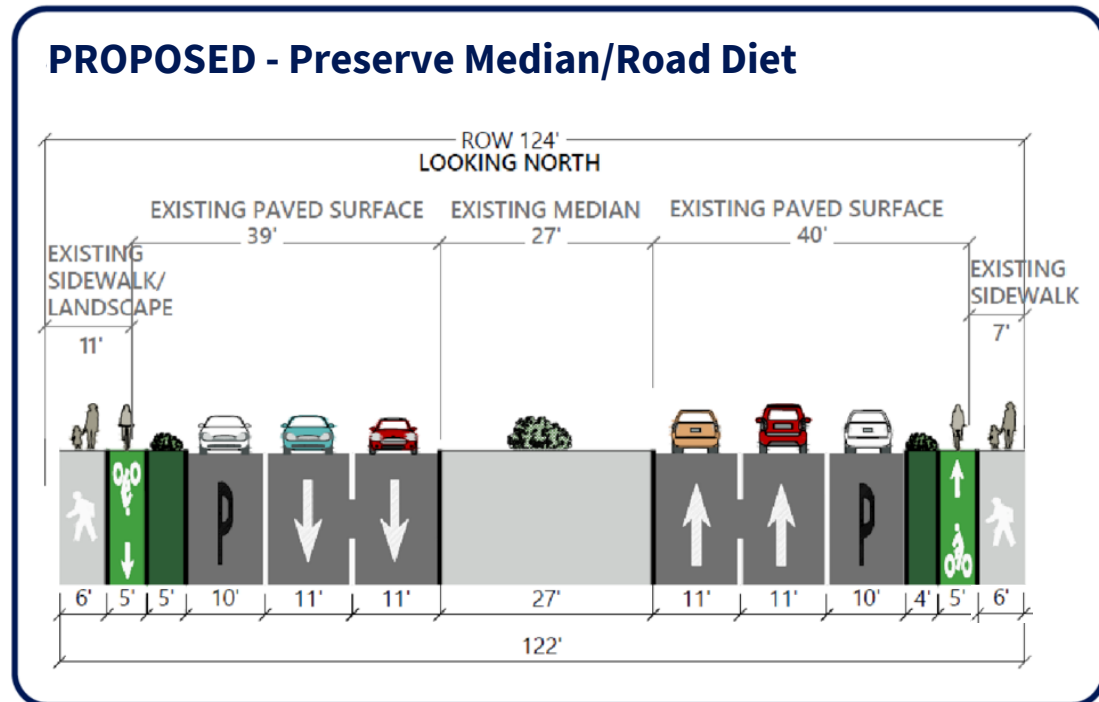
PROPOSED - Preserve Median/Road Diet

ROW 124'
LOOKING NORTH

EXISTING PAVED SURFACE
39'

EXISTING MEDIAN
27'

EXISTING PAVED SURFACE
40'

EXISTING SIDEWALK/ LANDSCAPE
11'

EXISTING SIDEWALK
7'

P

P

6' 5' 5' 10' 11' 11' 27' 11' 11' 10' 4' 5' 6'

122'